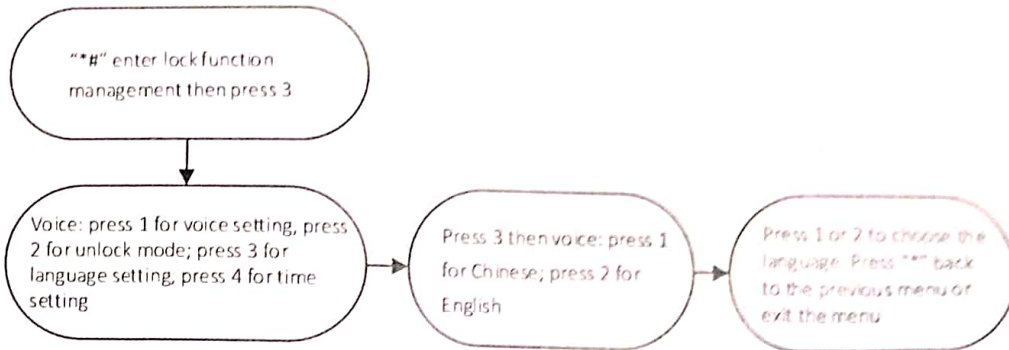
"*#" enter lock function management then press 3

Voice: press 1 for voice setting, press 2 for unlock mode; press 3 for language setting, press 4 for time setting

Press 3 then voice: press 1 for Chinese; press 2 for English

Press 1 or 2 to choose the language. Press "*" back to the previous menu or exit the menu